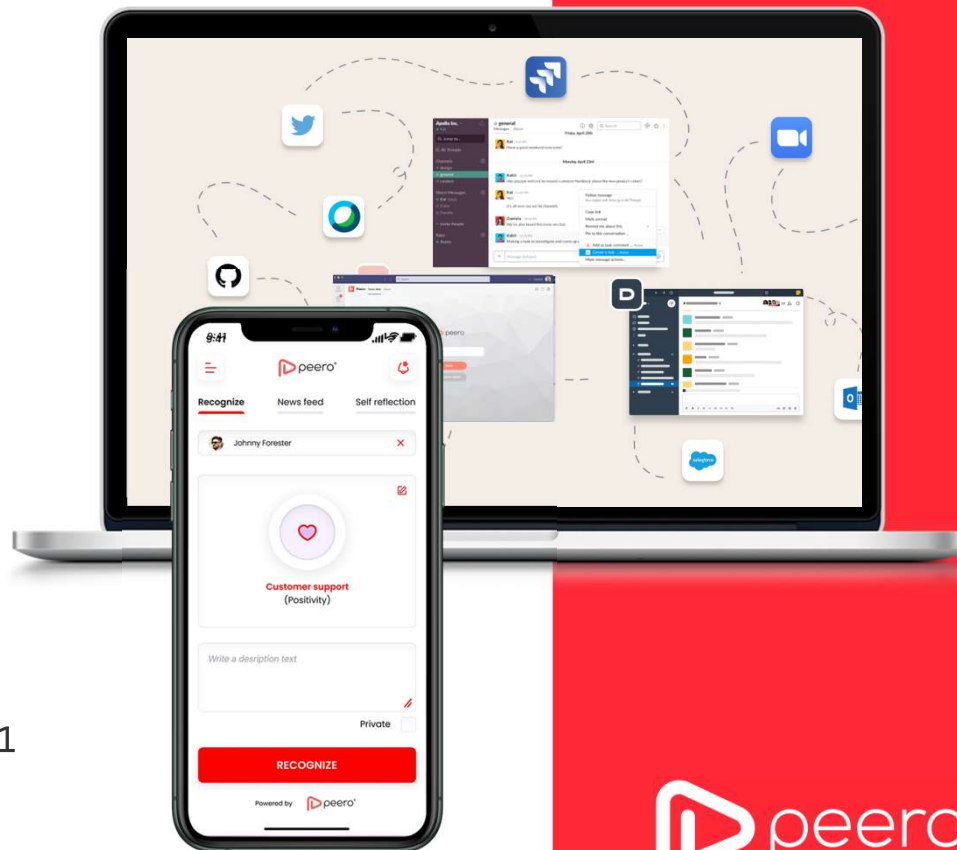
# general

Friday, April 10th

Monday, April 13th

Follow message

Mark unread

Remind me about this

Pin to this conversation

Add a task comment

Create a task

More message actions

peero

9:41

peero

Recognize

News feed

Self reflection

Johnny Forester

×

Customer support

(Positivity)

Write a desription text

Private

RECOGNIZE

Powered by peero

salesforce

1

peero